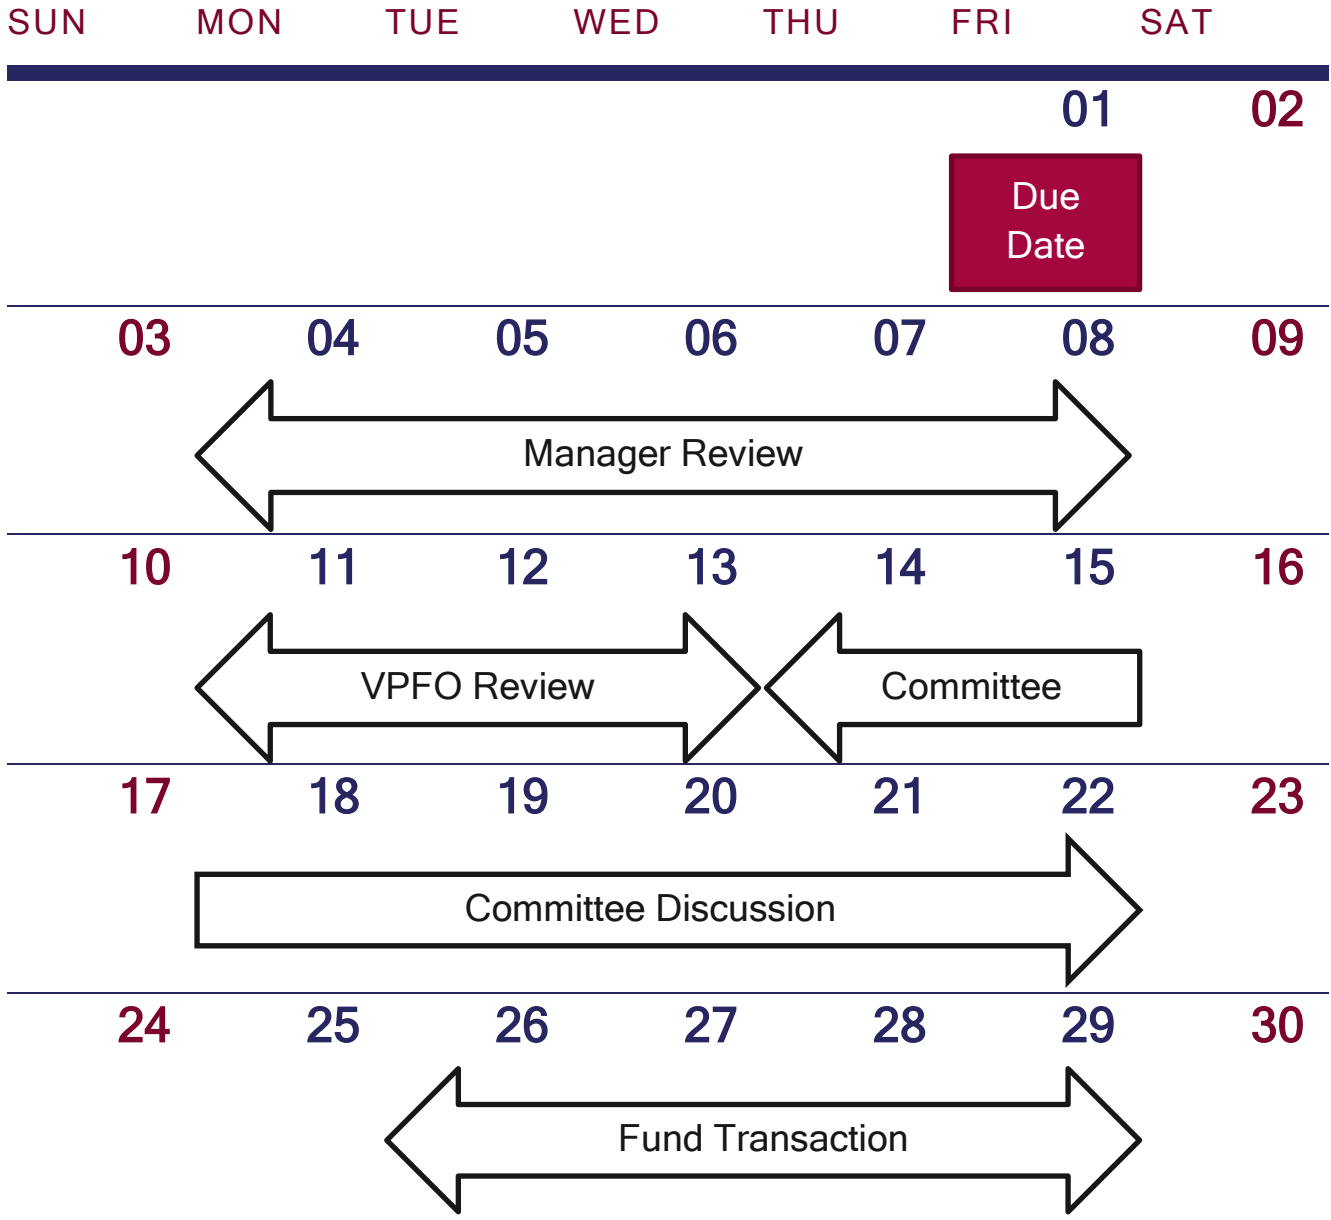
| SUN | MON | TUE | WED | THU | FRI | SAT |
|---|---|---|---|---|---|---|
| | | | | | 01 | 02 |
| 03 | 04 | 05 | 06 | 07 | 08 | 09 |
| 10 | 11 | 12 | 13 | 14 | 15 | 16 |
| 17 | 18 | 19 | 20 | 21 | 22 | 23 |
| 24 | 25 | 26 | 27 | 28 | 29 | 30 |

Due Date

Manager Review

VPFO Review

Committee

Committee Discussion

Fund Transaction